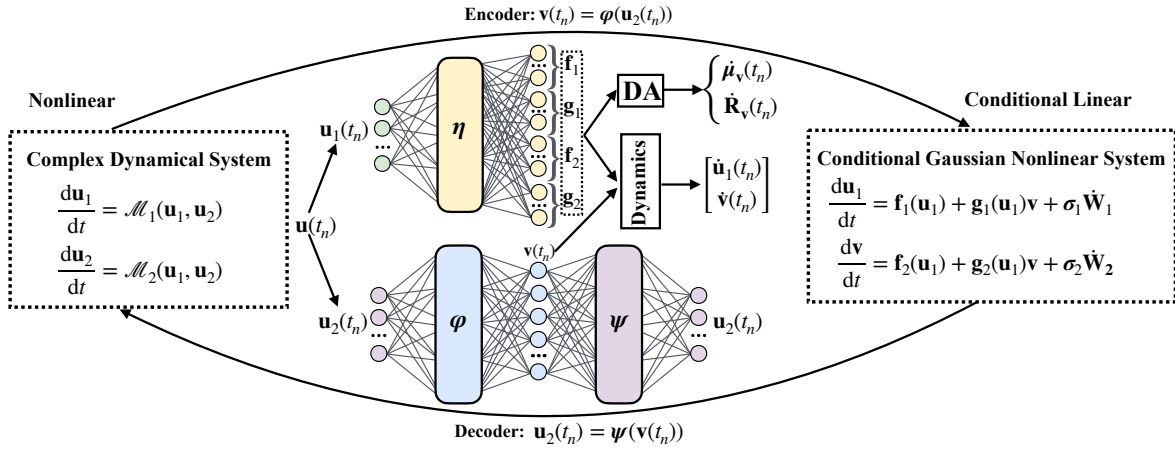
Encoder: $\mathbf{v}(t_n) = \boldsymbol{\varphi}(\mathbf{u}_2(t_n))$

Nonlinear

Complex Dynamical System

$\frac{d\mathbf{u}_1}{dt} = \mathscr{M}_1(\mathbf{u}_1, \mathbf{u}_2)$

$\frac{d\mathbf{u}_2}{dt} = \mathscr{M}_2(\mathbf{u}_1, \mathbf{u}_2)$

$\mathbf{u}(t_n)$

$\mathbf{u}_1(t_n)$

$\mathbf{u}_2(t_n)$

$\boldsymbol{\eta}$

$\mathbf{f}_1$

$\mathbf{g}_1$

$\mathbf{f}_2$

$\mathbf{g}_2$

DA

$\begin{cases} \dot{\boldsymbol{\mu}}_{\mathbf{v}}(t_n) \\ \dot{\mathbf{R}}_{\mathbf{v}}(t_n) \end{cases}$

Dynamics

$\begin{bmatrix} \dot{\mathbf{u}}_1(t_n) \\ \dot{\mathbf{v}}(t_n) \end{bmatrix}$

$\mathbf{v}(t_n)$

$\boldsymbol{\varphi}$

$\boldsymbol{\psi}$

$\mathbf{u}_2(t_n)$

Conditional Linear

Conditional Gaussian Nonlinear System

$\frac{d\mathbf{u}_1}{dt} = \mathbf{f}_1(\mathbf{u}_1) + \mathbf{g}_1(\mathbf{u}_1)\mathbf{v} + \boldsymbol{\sigma}_1\dot{\mathbf{W}}_1$

$\frac{d\mathbf{v}}{dt} = \mathbf{f}_2(\mathbf{u}_1) + \mathbf{g}_2(\mathbf{u}_1)\mathbf{v} + \boldsymbol{\sigma}_2\dot{\mathbf{W}}_2$

Decoder: $\mathbf{u}_2(t_n) = \boldsymbol{\psi}(\mathbf{v}(t_n))$